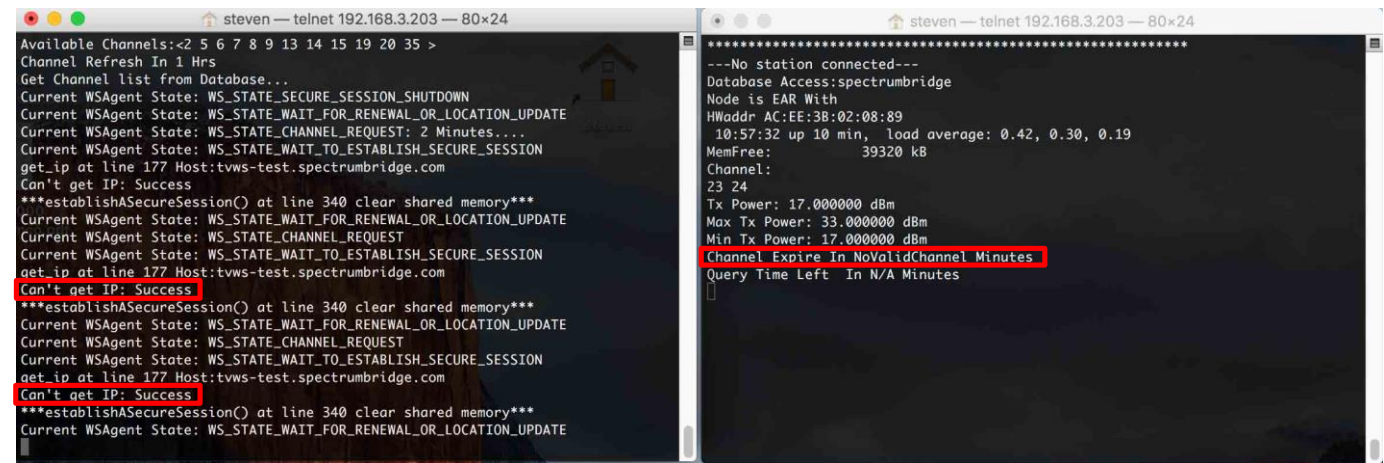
steven — telnet 192.168.3.203 — 80×24

Available Channels:<2 5 6 7 8 9 13 14 15 19 20 35 >
Channel Refresh In 1 Hrs
Get Channel list from Database...
Current WSAgent State: WS_STATE_SECURE_SESSION_SHUTDOWN
Current WSAgent State: WS_STATE_WAIT_FOR_RENEWAL_OR_LOCATION_UPDATE
Current WSAgent State: WS_STATE_CHANNEL_REQUEST: 2 Minutes....
Current WSAgent State: WS_STATE_WAIT_TO_ESTABLISH_SECURE_SESSION
get_ip at line 177 Host:tvws-test.spectrumbridge.com
Can't get IP: Success
***establishASecureSession() at line 340 clear shared memory***
Current WSAgent State: WS_STATE_WAIT_FOR_RENEWAL_OR_LOCATION_UPDATE
Current WSAgent State: WS_STATE_CHANNEL_REQUEST
Current WSAgent State: WS_STATE_WAIT_TO_ESTABLISH_SECURE_SESSION
get_ip at line 177 Host:tvws-test.spectrumbridge.com
Can't get IP: Success
***establishASecureSession() at line 340 clear shared memory***
Current WSAgent State: WS_STATE_WAIT_FOR_RENEWAL_OR_LOCATION_UPDATE
Current WSAgent State: WS_STATE_CHANNEL_REQUEST
Current WSAgent State: WS_STATE_WAIT_TO_ESTABLISH_SECURE_SESSION
get_ip at line 177 Host:tvws-test.spectrumbridge.com
Can't get IP: Success
***establishASecureSession() at line 340 clear shared memory***
Current WSAgent State: WS_STATE_WAIT_FOR_RENEWAL_OR_LOCATION_UPDATE

steven — telnet 192.168.3.203 — 80×24

*******************************************************
---No station connected---
Database Access:spectrumbridge
Node is EAR With
HWaddr AC:EE:3B:02:08:89
10:57:32 up 10 min, load average: 0.42, 0.30, 0.19
MemFree: 39320 kB
Channel:
23 24
Tx Power: 17.000000 dBm
Max Tx Power: 33.000000 dBm
Min Tx Power: 17.000000 dBm
Channel Expire In NoValidChannel Minutes
Query Time Left In N/A Minutes